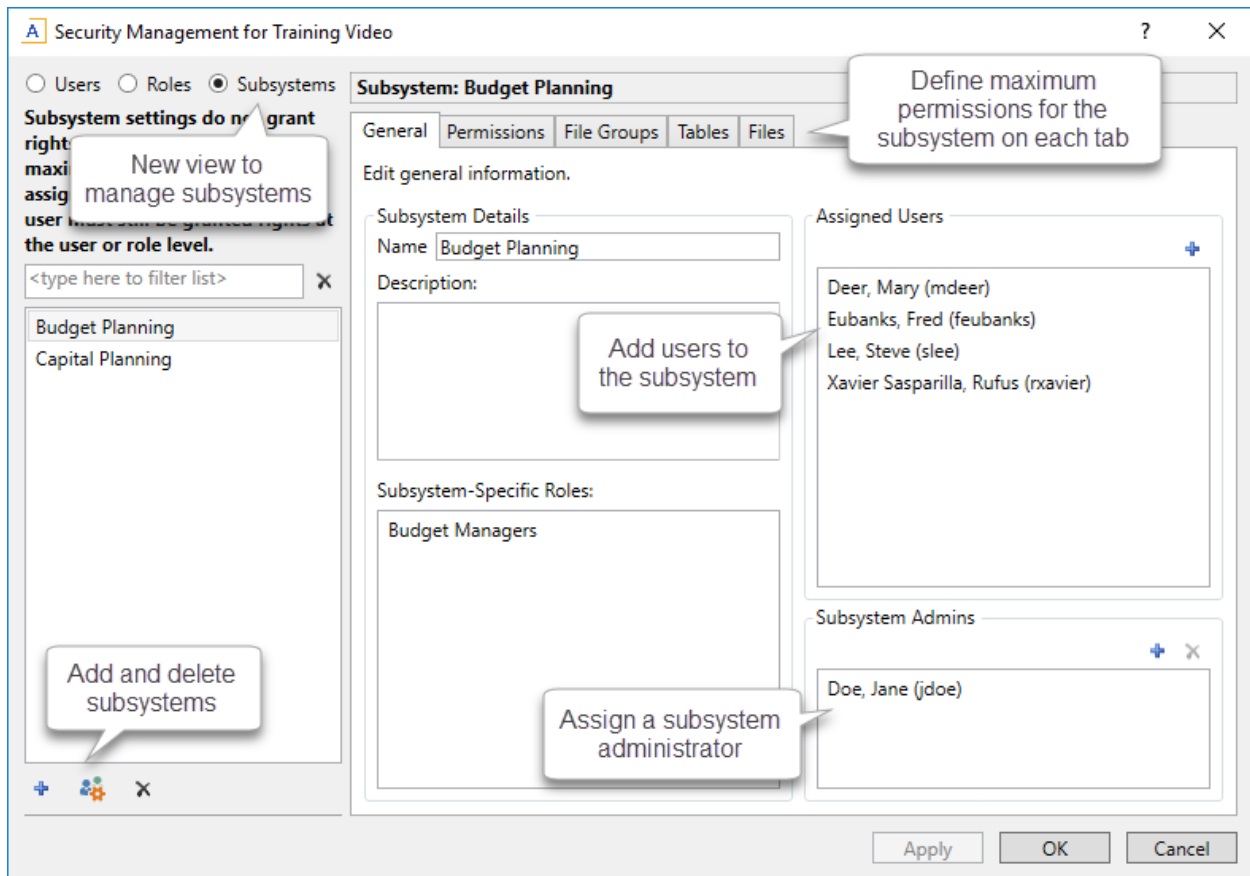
Security Management for Training Video

?

Users Roles Subsystems

Subsystem settings do n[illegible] grant right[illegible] maxi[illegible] assig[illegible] user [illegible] the user or role level.

New view to manage subsystems

<type here to filter list>

Budget Planning
Capital Planning

Add and delete subsystems

Subsystem: Budget Planning

Define maximum permissions for the subsystem on each tab

General | Permissions | File Groups | Tables | Files

Edit general information.

Subsystem Details

Name Budget Planning

Description:

Subsystem-Specific Roles:

Budget Managers

Assigned Users

Deer, Mary (mdeer)
Eubanks, Fred (feubanks)
Lee, Steve (slee)
Xavier Sasparilla, Rufus (rxavier)

Add users to the subsystem

Subsystem Admins

Doe, Jane (jdoe)

Assign a subsystem administrator

Apply OK Cancel